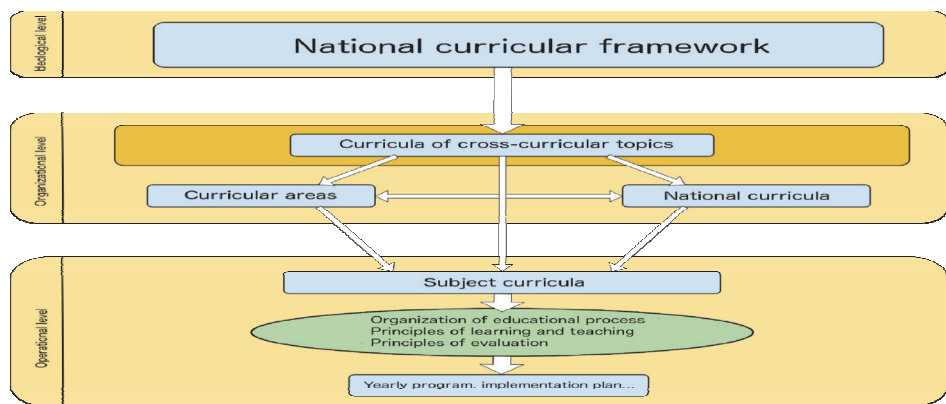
Ideological level

National curricular framework

Organizational level

Curricula of cross-curricular topics

Curricular areas

National curricula

Operational level

Subject curricula

Organization of educational process
Principles of learning and teaching
Principles of evaluation

Yearly program. implementation plan...